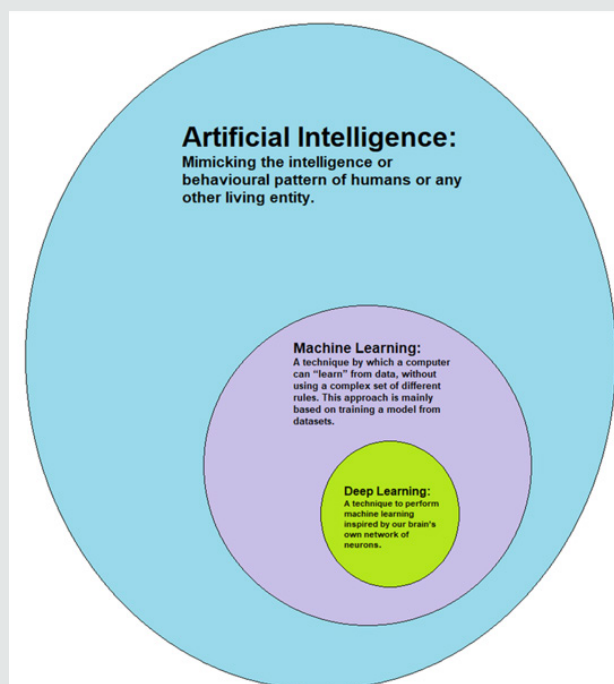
Artificial Intelligence:
Mimicking the intelligence or behavioural pattern of humans or any other living entity.

Machine Learning:
A technique by which a computer can "learn" from data, without using a complex set of different rules. This approach is mainly based on training a model from datasets.

Deep Learning:
A technique to perform machine learning inspired by our brain's own network of neurons.